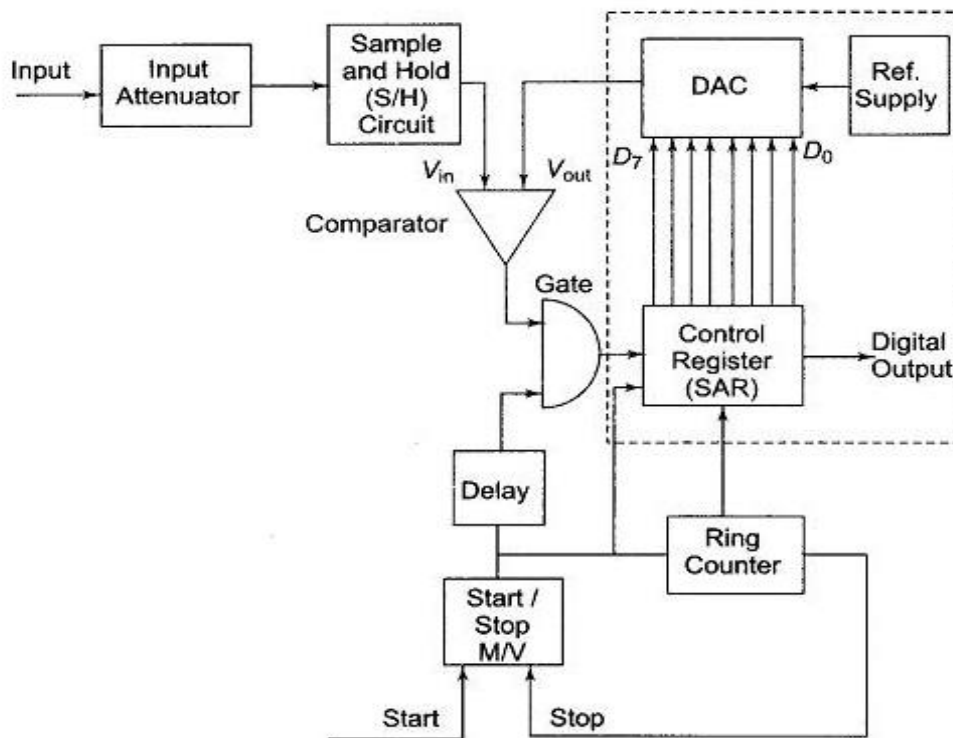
Input

Input Attenuator

Sample and Hold (S/H) Circuit

DAC

Ref. Supply

$D_7$

$D_0$

$V_{in}$

$V_{out}$

Comparator

Gate

Control Register (SAR)

Digital Output

Delay

Ring Counter

Start / Stop M/V

Start

Stop